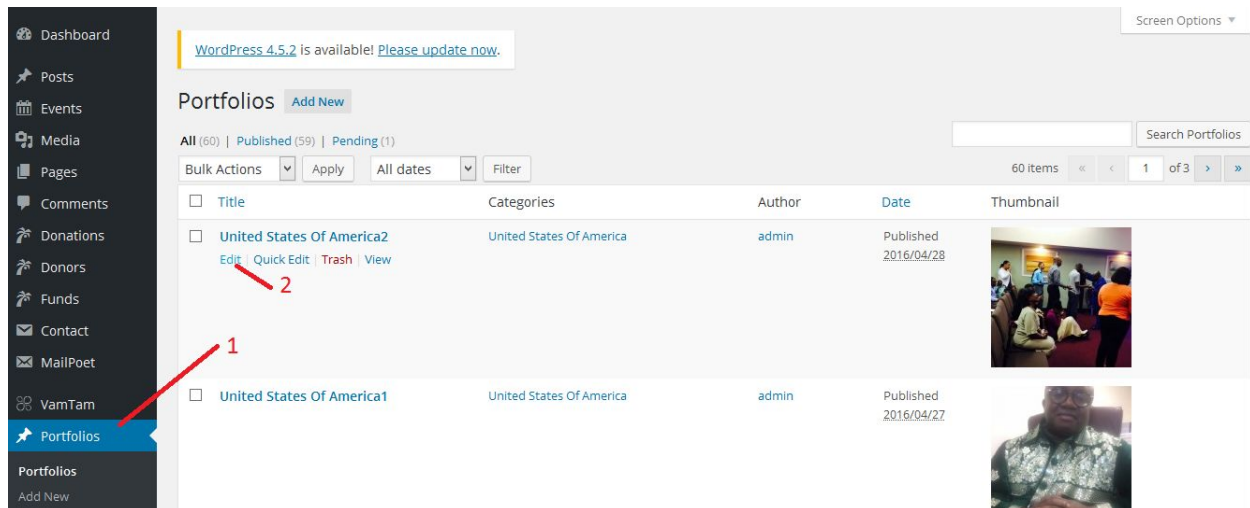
Dashboard
Posts
Events
Media
Pages
Comments
Donations
Donors
Funds
Contact
MailPoet
VamTam
Portfolios
Portfolios
Add New

Screen Options ▾

WordPress 4.5.2 is available! Please update now.

Portfolios Add New

All (60) | Published (59) | Pending (1)

Search Portfolios

Bulk Actions Apply All dates Filter

60 items « ‹ 1 of 3 › »

| Title | Categories | Author | Date | Thumbnail |
|---|---|---|---|---|
| United States Of America2 Edit \| Quick Edit \| Trash \| View | United States Of America | admin | Published 2016/04/28 | |
| United States Of America1 | United States Of America | admin | Published 2016/04/27 | |

2

1